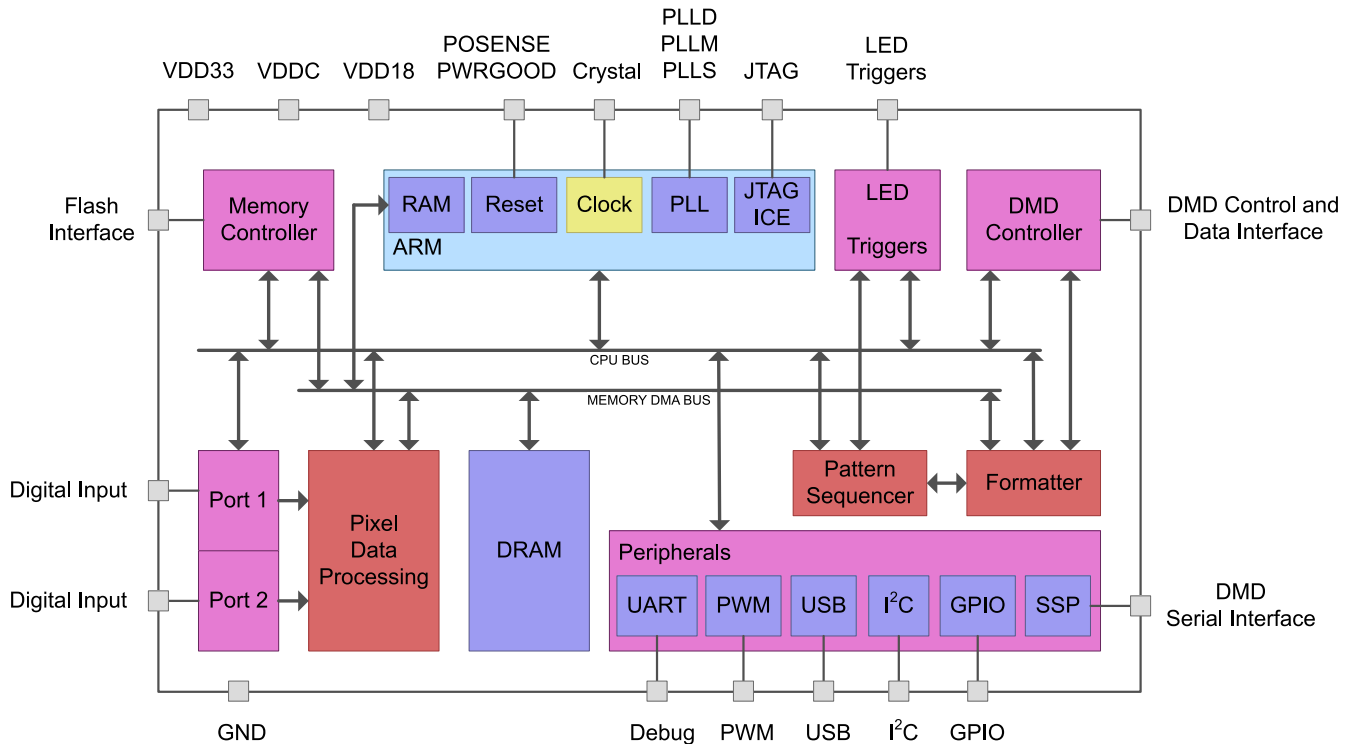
VDD33 VDDC VDD18 POSENSE PWRGOOD Crystal PLLD PLLM PLLS JTAG LED Triggers

Flash Interface

Memory Controller

RAM Reset Clock PLL JTAG ICE
ARM

LED Triggers

DMD Controller

DMD Control and Data Interface

CPU BUS

MEMORY DMA BUS

Digital Input

Digital Input

Port 1

Port 2

Pixel Data Processing

DRAM

Pattern Sequencer

Formatter

Peripherals

UART PWM USB $I^2C$ GPIO SSP

DMD Serial Interface

GND

Debug PWM USB $I^2C$ GPIO